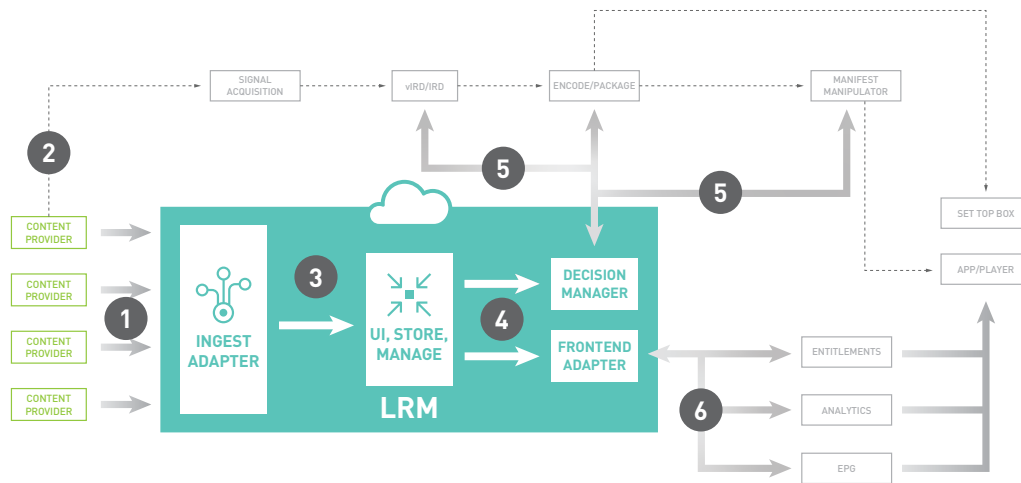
SIGNAL ACQUISITION

vIRD/IRD

ENCODE/PACKAGE

MANIFEST MANIPULATOR

2

5

5

SET TOP BOX

CONTENT PROVIDER

CONTENT PROVIDER

CONTENT PROVIDER

CONTENT PROVIDER

1

INGEST ADAPTER

3

UI, STORE, MANAGE

4

DECISION MANAGER

FRONTEND ADAPTER

APP/PLAYER

ENTITLEMENTS

ANALYTICS

EPG

6

LRM